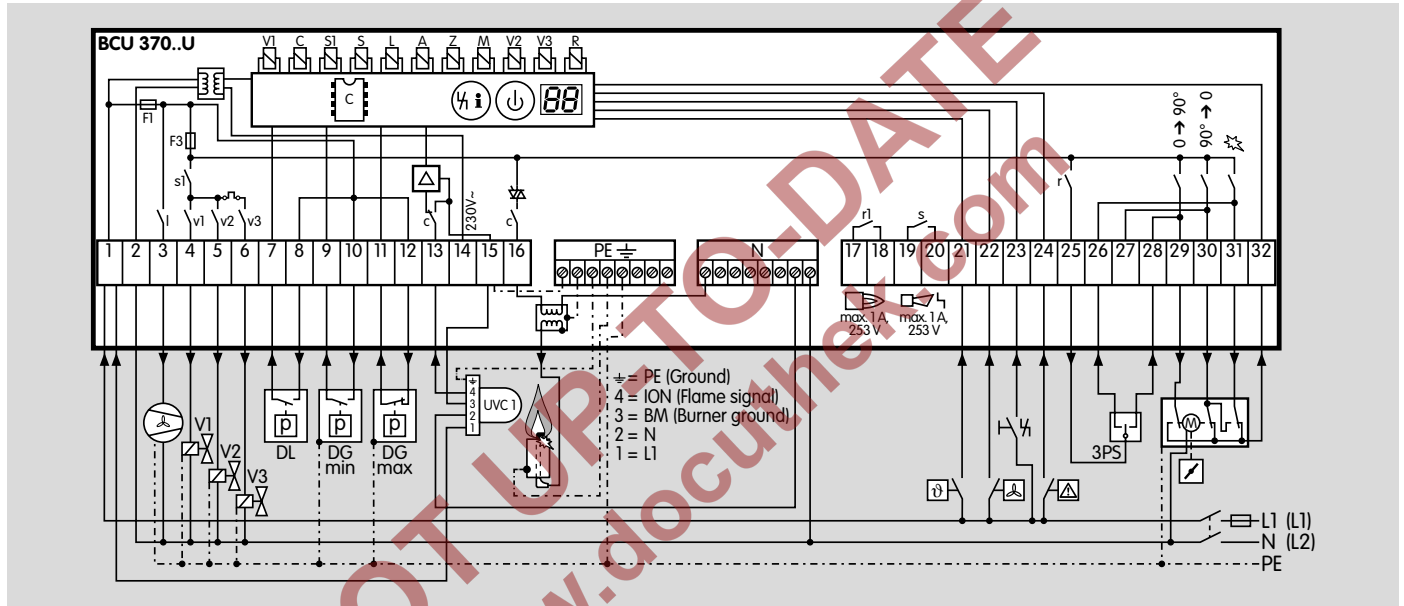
BCU 370..U

V1 C S1 S L A Z M V2 V3 R

F1

F3

C

88

s1

v1 v2 v3

230V~

c

c

r1

s

r

0 → 90°

90° → 0

1 2 3 4 5 6 7 8 9 10 11 12 13 14 15 16

PE ⏚

N

17 18 19 20 21 22 23 24 25 26 27 28 29 30 31 32

max. 1A, 253 V

max. 1A, 253 V

V1

V2

V3

p

DL

p

DG min

p

DG max

UVC 1

⏚ 4 3 2 1

⏚ = PE (Ground)
4 = ION (Flame signal)
3 = BM (Burner ground)
2 = N
1 = L1

3PS

M

L1 (L1)

N (L2)

PE

NOT UP-TO-DATE

www.docuthek.com